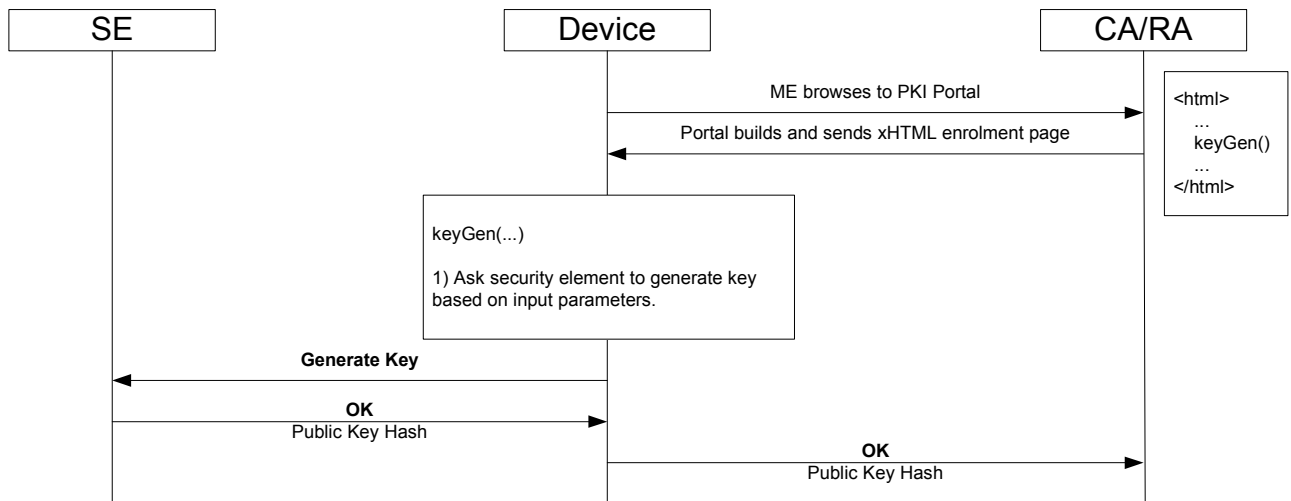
SE

Device

CA/RA

ME browses to PKI Portal

Portal builds and sends xHTML enrolment page

<html>
...
keyGen()
...
</html>

keyGen(...)

1) Ask security element to generate key based on input parameters.

Generate Key

OK
Public Key Hash

OK
Public Key Hash